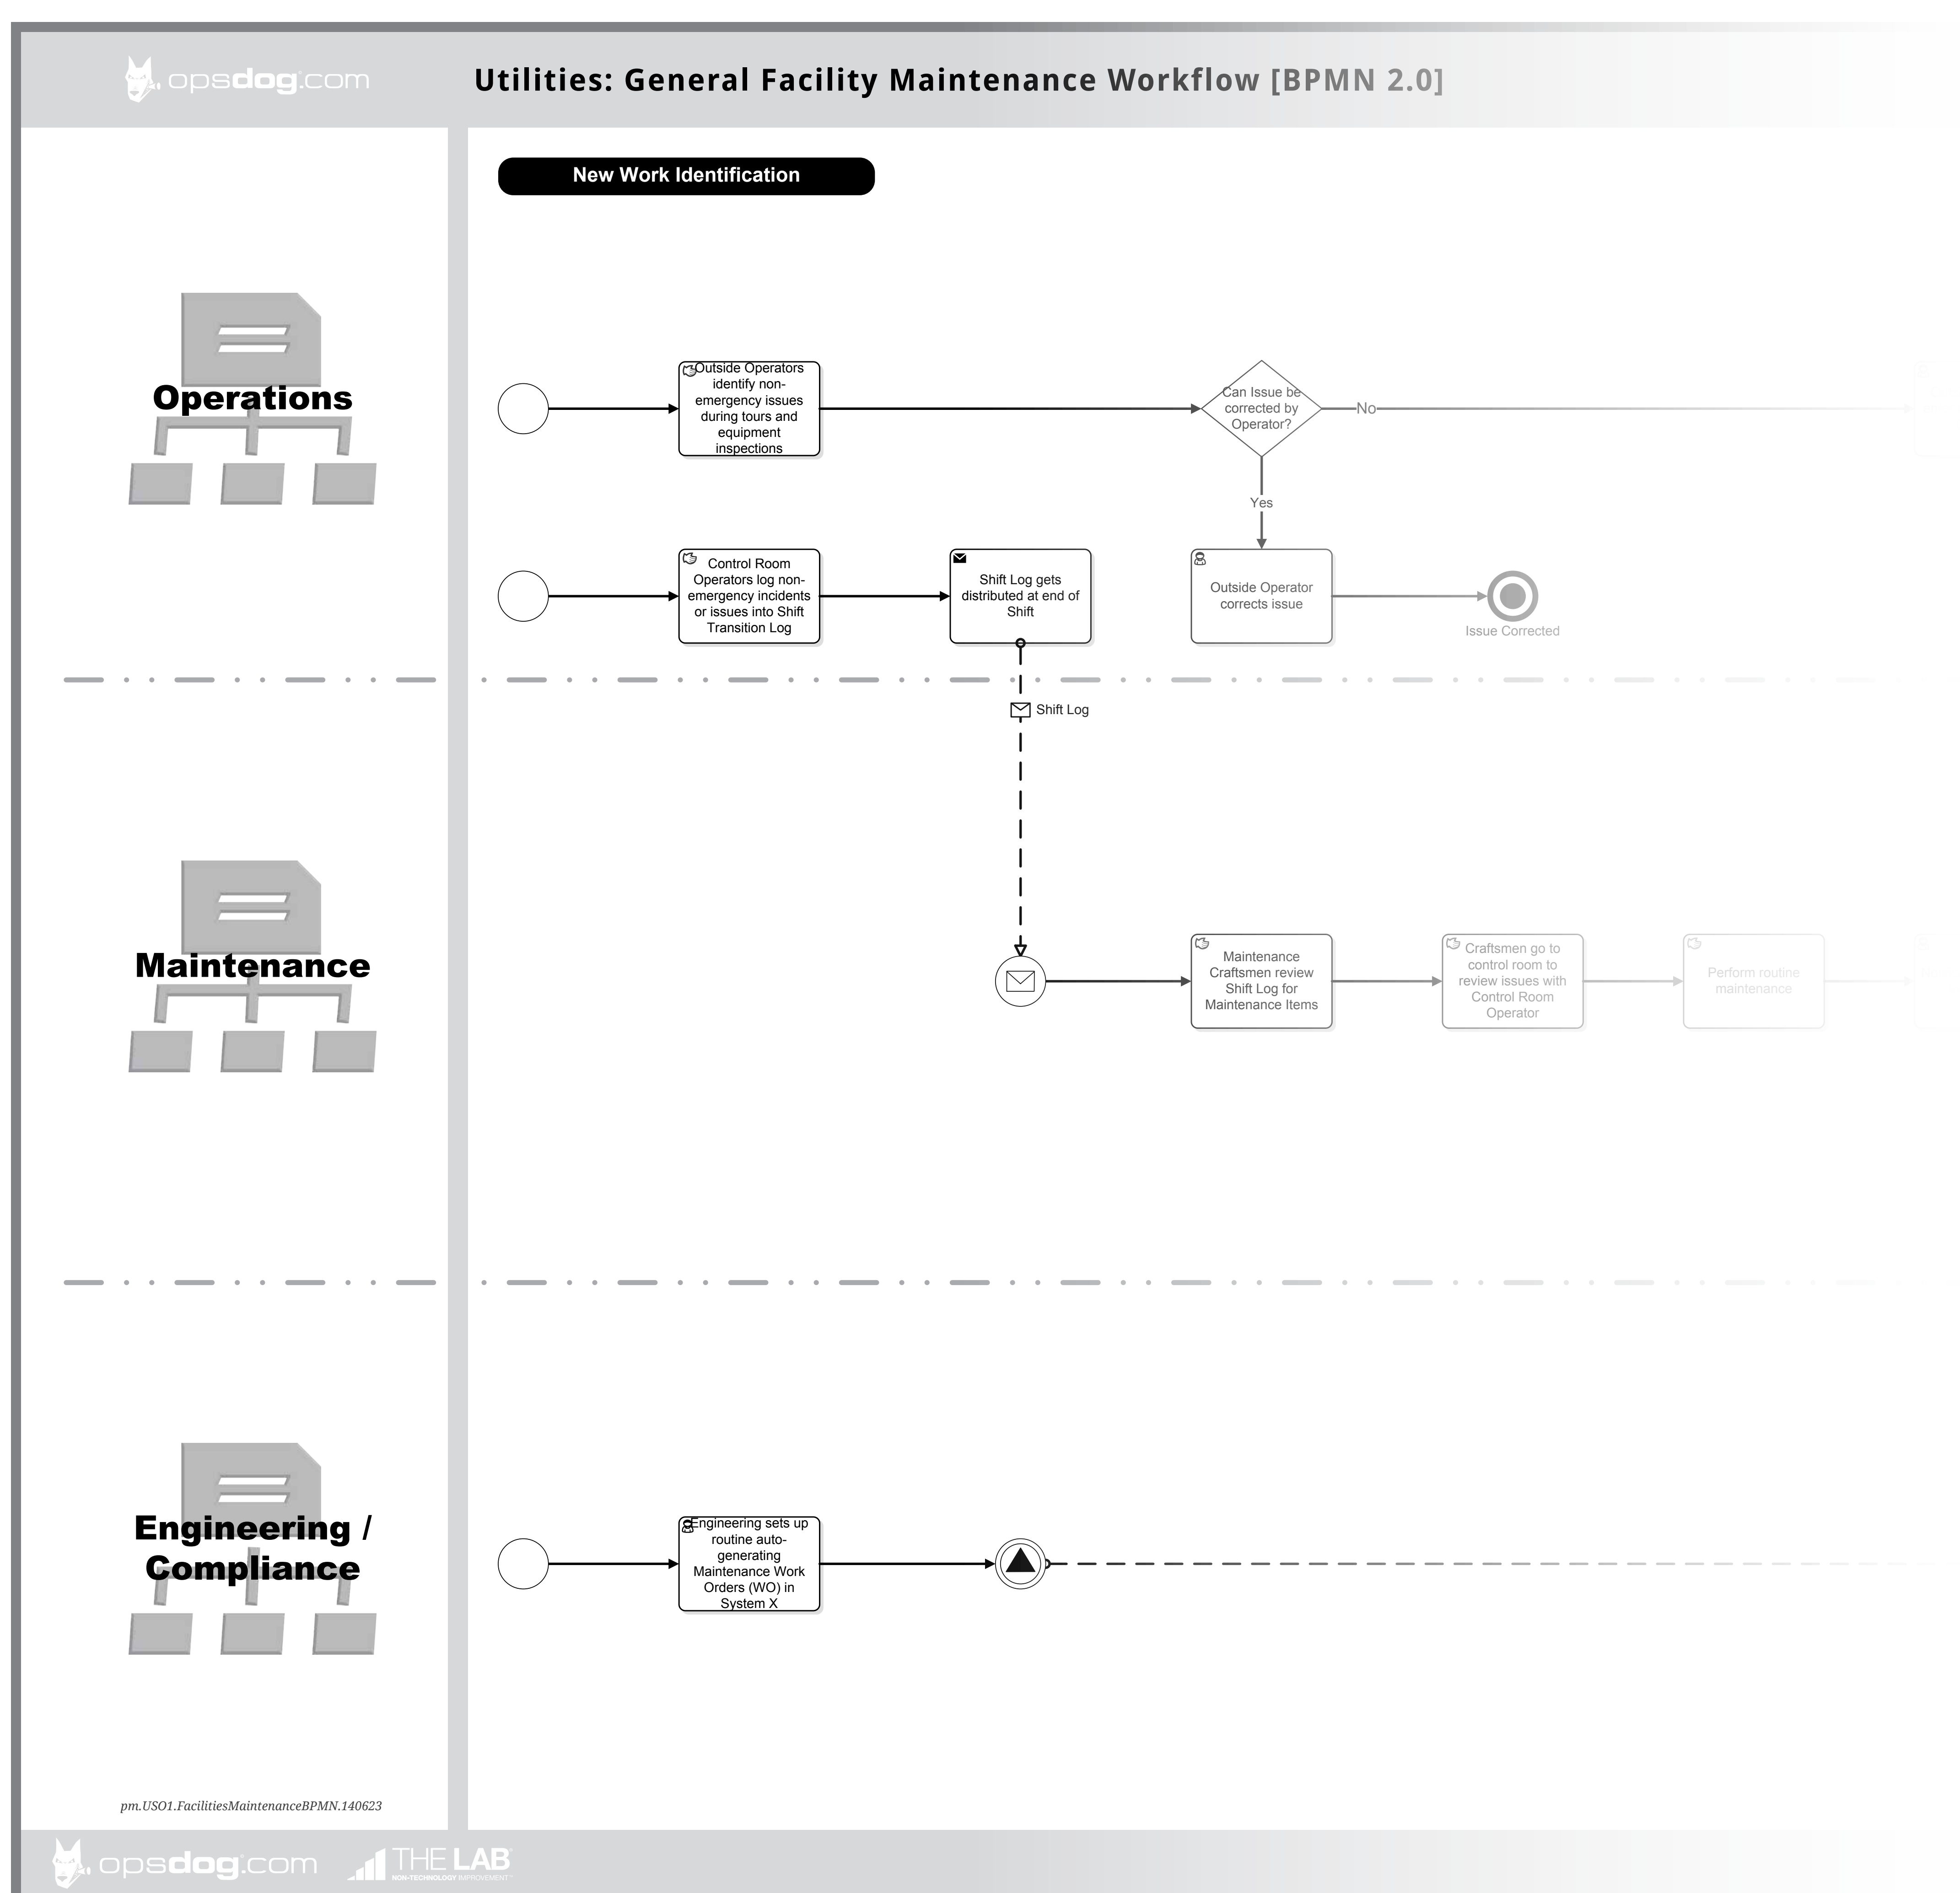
opsdog.com

Utilities: General Facility Maintenance Workflow [BPMN 2.0]

New Work Identification

Operations

Outside Operators identify non-emergency issues during tours and equipment inspections

Can Issue be corrected by Operator?

No

Yes

Control Room Operators log non-emergency incidents or issues into Shift Transition Log

Shift Log gets distributed at end of Shift

Outside Operator corrects issue

Issue Corrected

Shift Log

Maintenance

Maintenance Craftsmen review Shift Log for Maintenance Items

Craftsmen go to control room to review issues with Control Room Operator

Perform routine maintenance

Engineering / Compliance

Engineering sets up routine auto-generating Maintenance Work Orders (WO) in System X

pm.USO1.FacilitiesMaintenanceBPMN.140623

opsdog.com THE LAB NON-TECHNOLOGY IMPROVEMENT